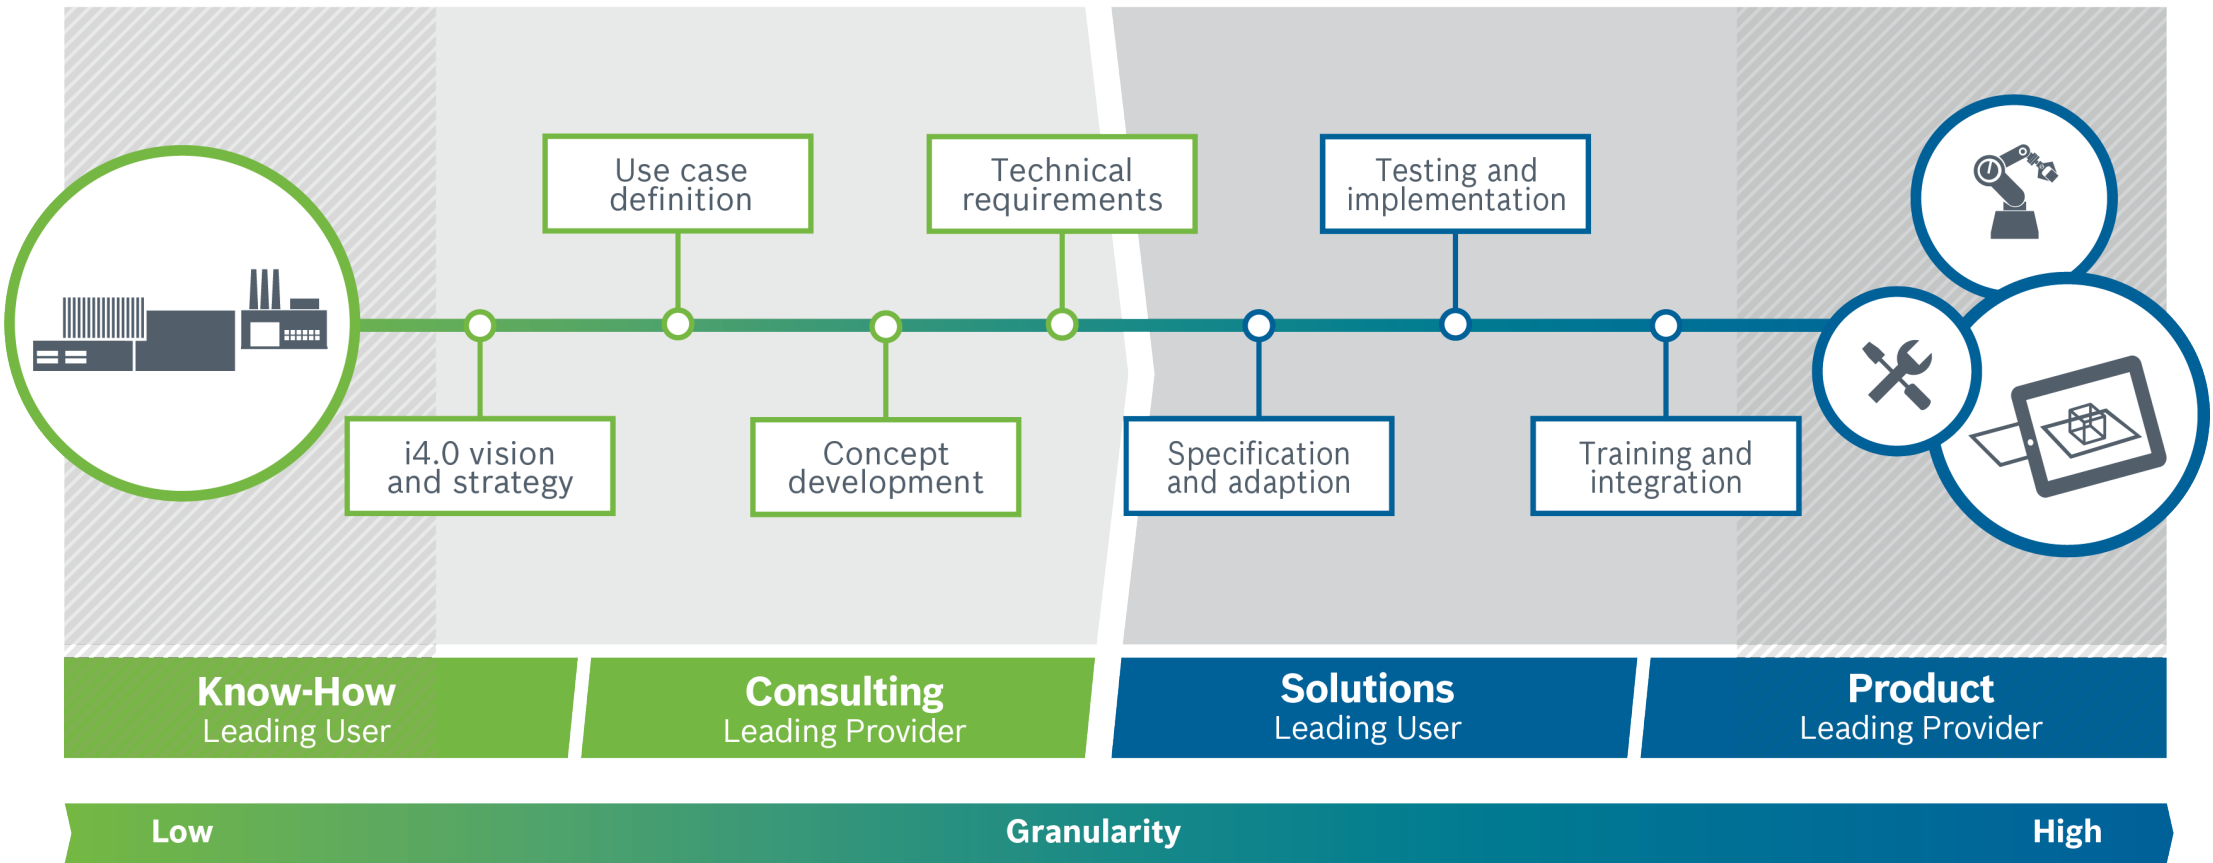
Use case definition

Technical requirements

Testing and implementation

i4.0 vision and strategy

Concept development

Specification and adaption

Training and integration

Know-How
Leading User

Consulting
Leading Provider

Solutions
Leading User

Product
Leading Provider

Low Granularity High